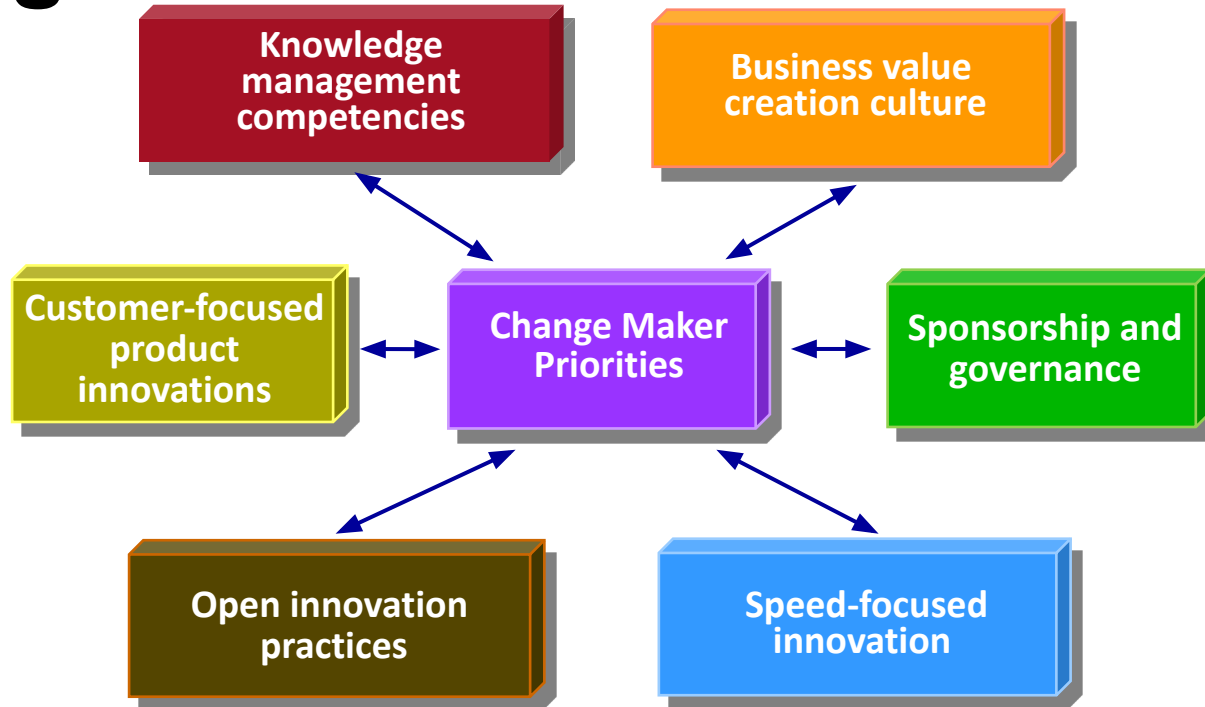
Knowledge management competencies

Business value creation culture

Customer-focused product innovations

Change Maker Priorities

Sponsorship and governance

Open innovation practices

Speed-focused innovation